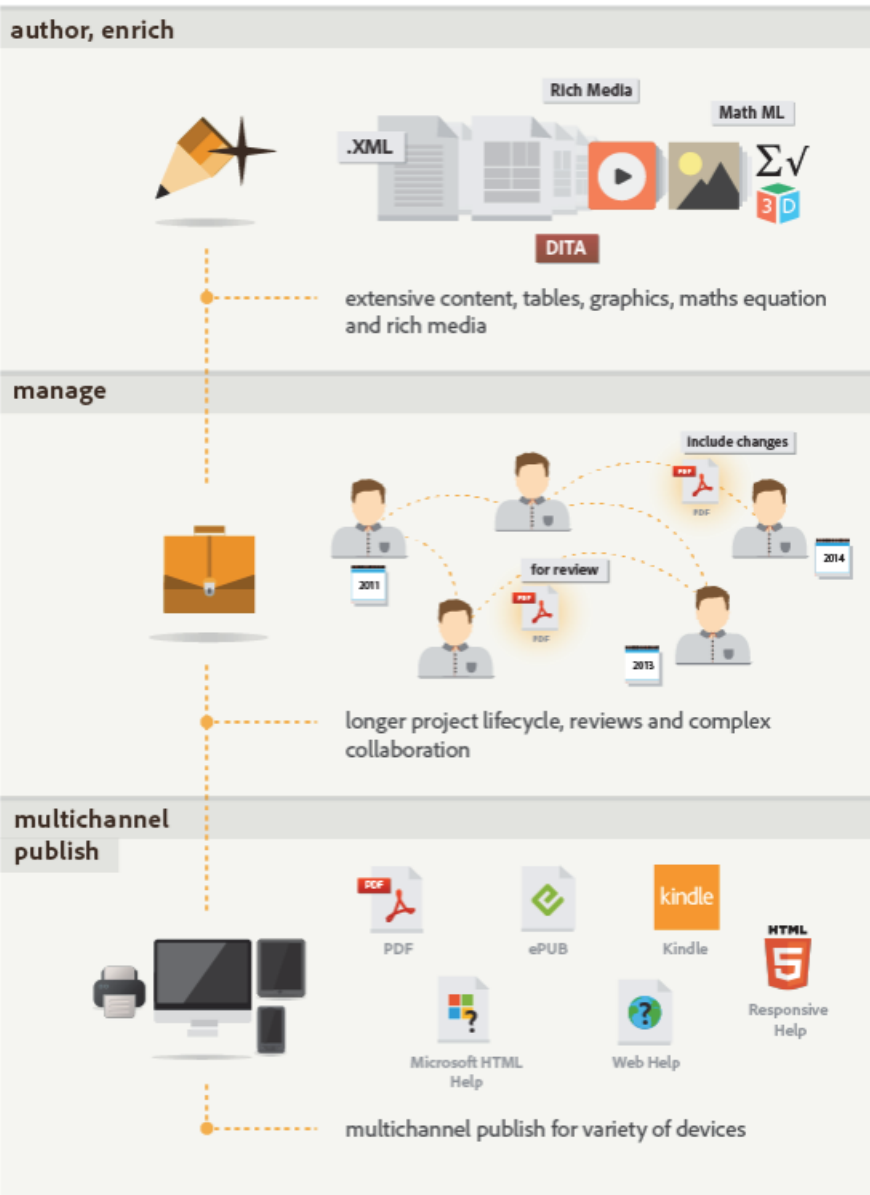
author, enrich

Rich Media

Math ML

.XML

$\Sigma\sqrt{}$

3D

DITA

extensive content, tables, graphics, maths equation and rich media

manage

include changes

PDF

PDF

2014

2011

for review

PDF

PDF

2013

longer project lifecycle, reviews and complex collaboration

multichannel publish

PDF

PDF

ePUB

kindle

Kindle

HTML

5

Responsive Help

Microsoft HTML Help

Web Help

multichannel publish for variety of devices